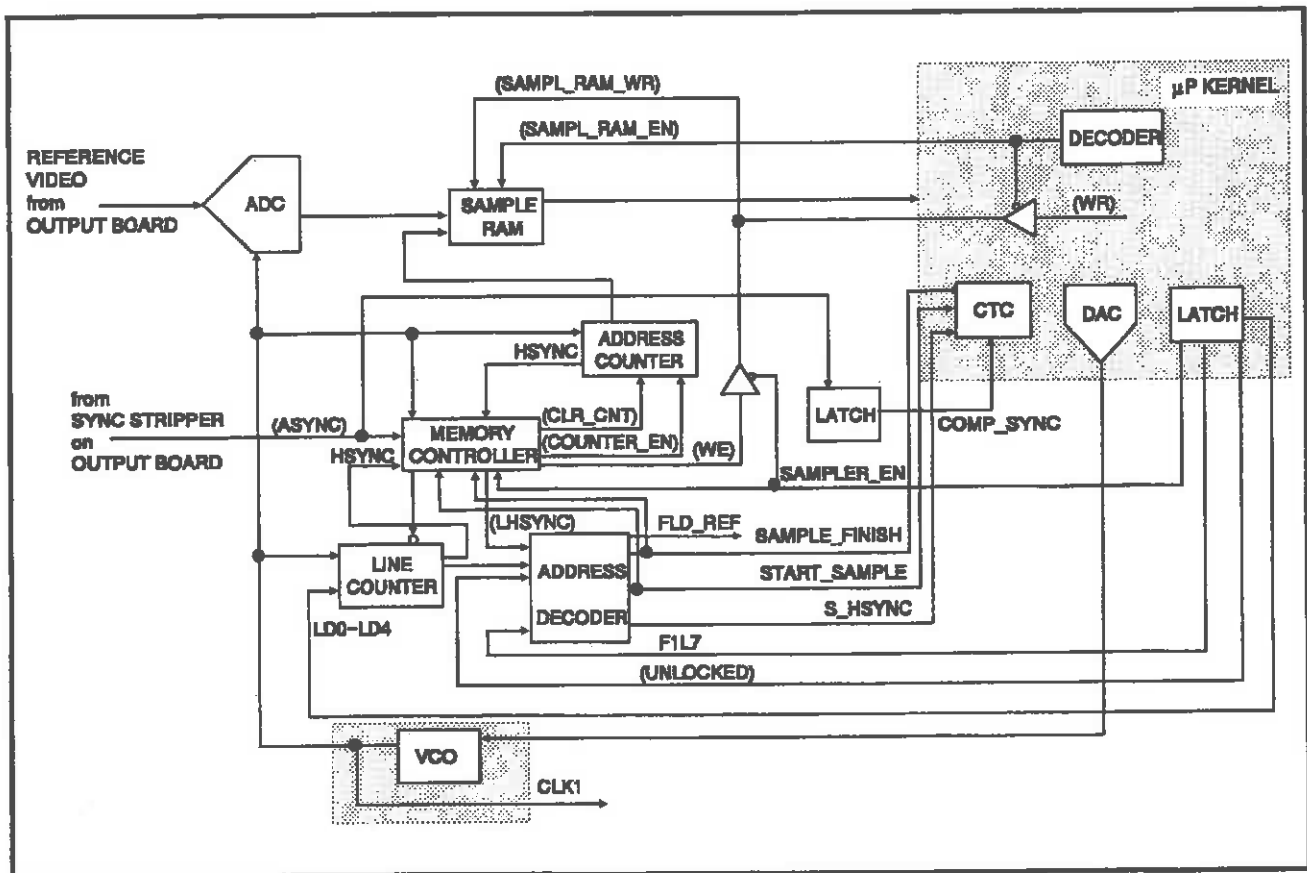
(SAMPL_RAM_WR)
µP KERNEL
(SAMPL_RAM_EN)
DECODER
REFERENCE VIDEO from OUTPUT BOARD
ADC
SAMPLE RAM
(WR)
CTC
DAC
LATCH
ADDRESS COUNTER
HSYNC
from SYNC STRIPPER on OUTPUT BOARD
(CLR_CNT)
LATCH
COMP_SYNC
(ASYNC)
MEMORY CONTROLLER
(COUNTER_EN)
(WE)
HSYNC
SAMPLER_EN
(LHSYNC)
FLD_REF
SAMPLE_FINISH
LINE COUNTER
ADDRESS
START_SAMPLE
DECODER
S_HSYNC
LD0-LD4
F1L7
(UNLOCKED)
VCO
CLK1